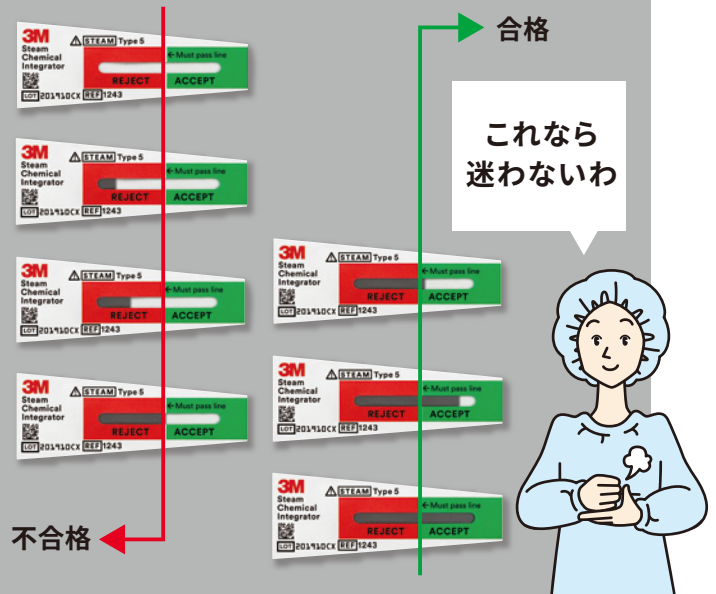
合格

これなら
迷わないわ

3M Steam Chemical Integrator STEAM Type 5 ← Must pass line REJECT ACCEPT LOT 201910CX REF 1243

3M Steam Chemical Integrator STEAM Type 5 ← Must pass line REJECT ACCEPT LOT 201910CX REF 1243

3M Steam Chemical Integrator STEAM Type 5 ← Must pass line REJECT ACCEPT LOT 201910CX REF 1243

3M Steam Chemical Integrator STEAM Type 5 ← Must pass line REJECT ACCEPT LOT 201910CX REF 1243

3M Steam Chemical Integrator STEAM Type 5 ← Must pass line REJECT ACCEPT LOT 201910CX REF 1243

3M Steam Chemical Integrator STEAM Type 5 ← Must pass line REJECT ACCEPT LOT 201910CX REF 1243

3M Steam Chemical Integrator STEAM Type 5 ← Must pass line REJECT ACCEPT LOT 201910CX REF 1243

不合格